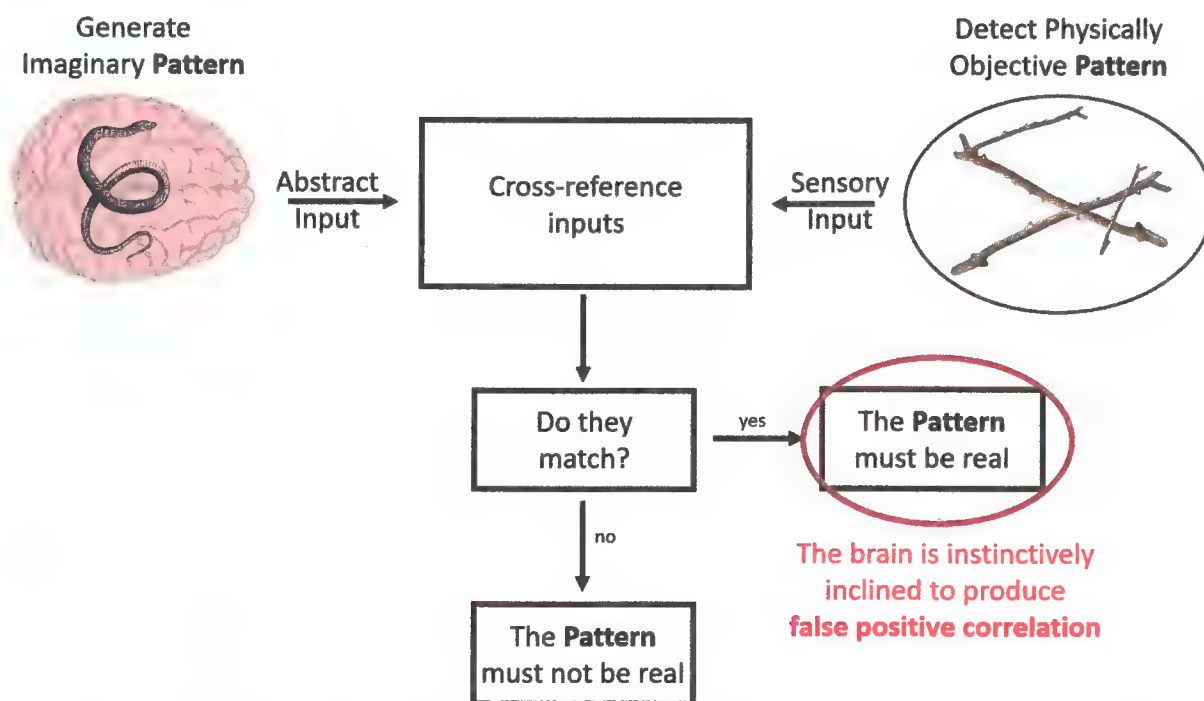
Generate Imaginary **Pattern**

Detect Physically Objective **Pattern**

Abstract Input

Cross-reference inputs

Sensory Input

Do they match?

yes

The **Pattern** must be real

no

The brain is instinctively inclined to produce **false positive correlation**

The **Pattern** must not be real